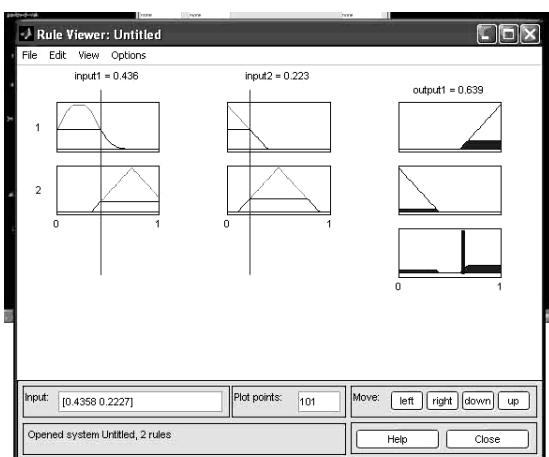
Rule Viewer: Untitled

File Edit View Options

input1 = 0.436

input2 = 0.223

output1 = 0.639

1

2

0

1

0

1

0

1

Input: [0.4358 0.2227]

Plot points: 101

Move: left right down up

Opened system Untitled, 2 rules

Help

Close